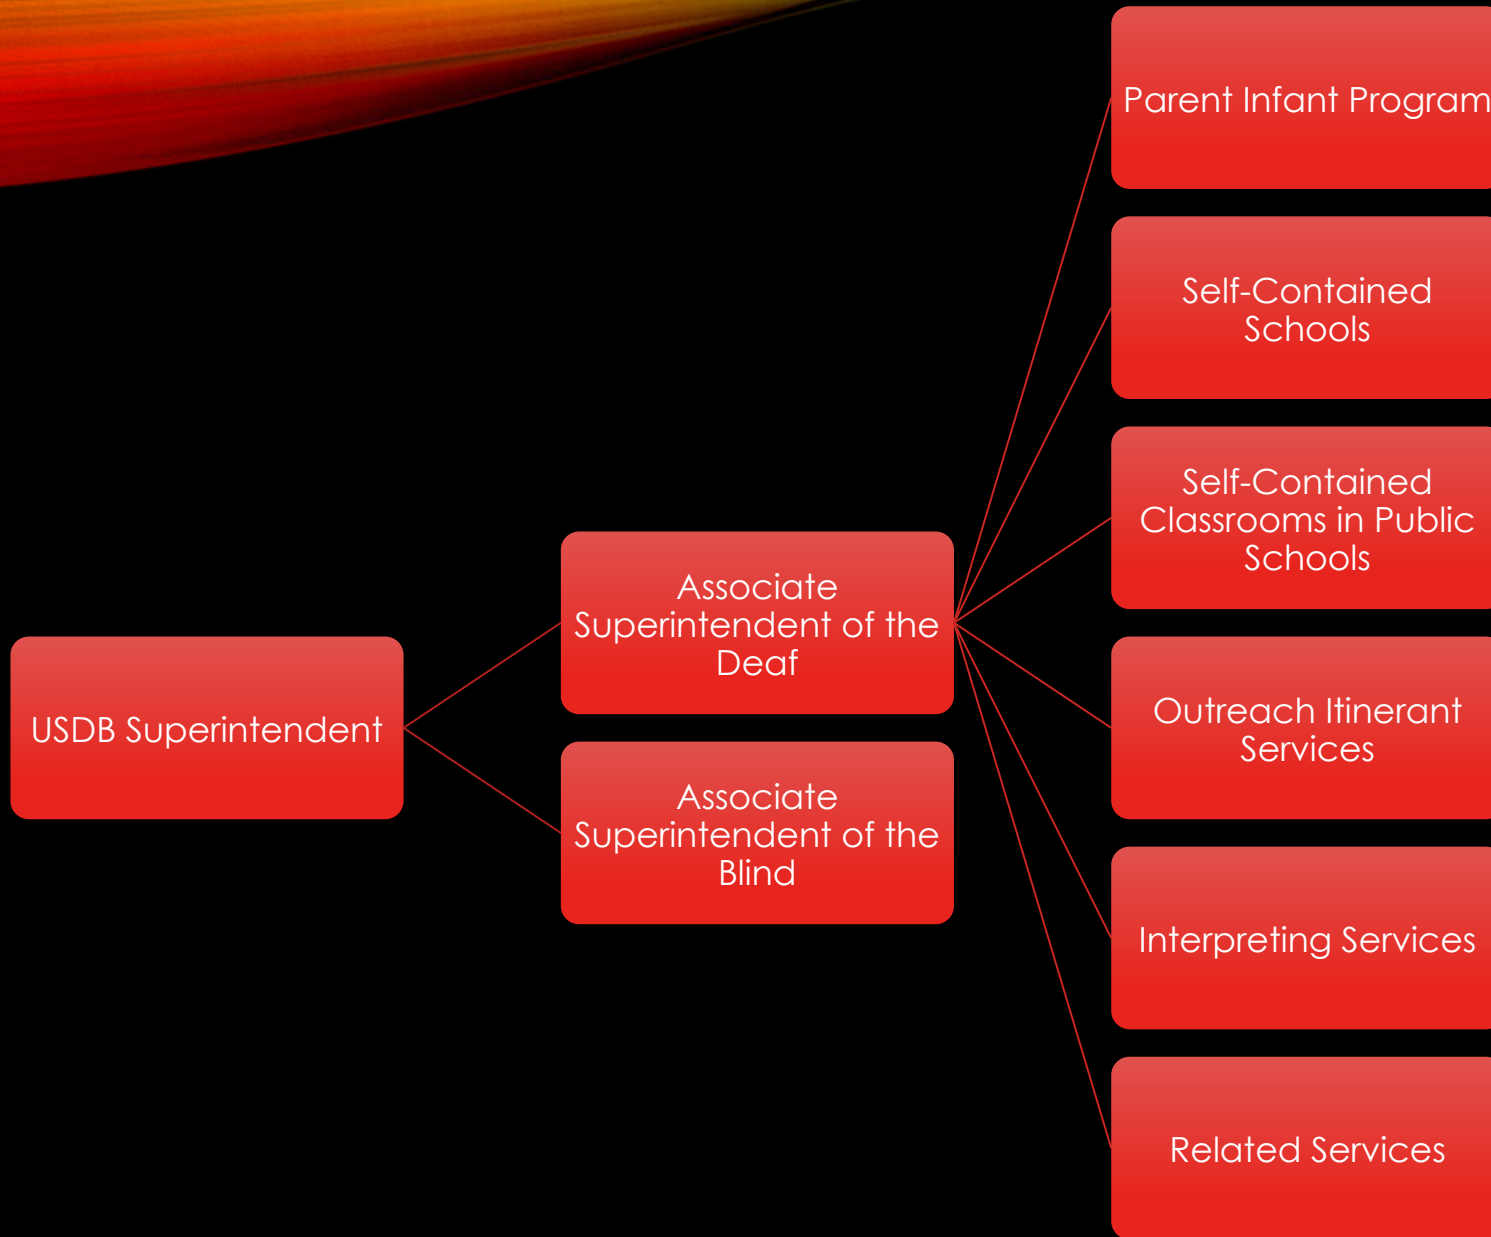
USDB Superintendent

Associate Superintendent of the Deaf

Associate Superintendent of the Blind

Parent Infant Program

Self-Contained Schools

Self-Contained Classrooms in Public Schools

Outreach Itinerant Services

Interpreting Services

Related Services